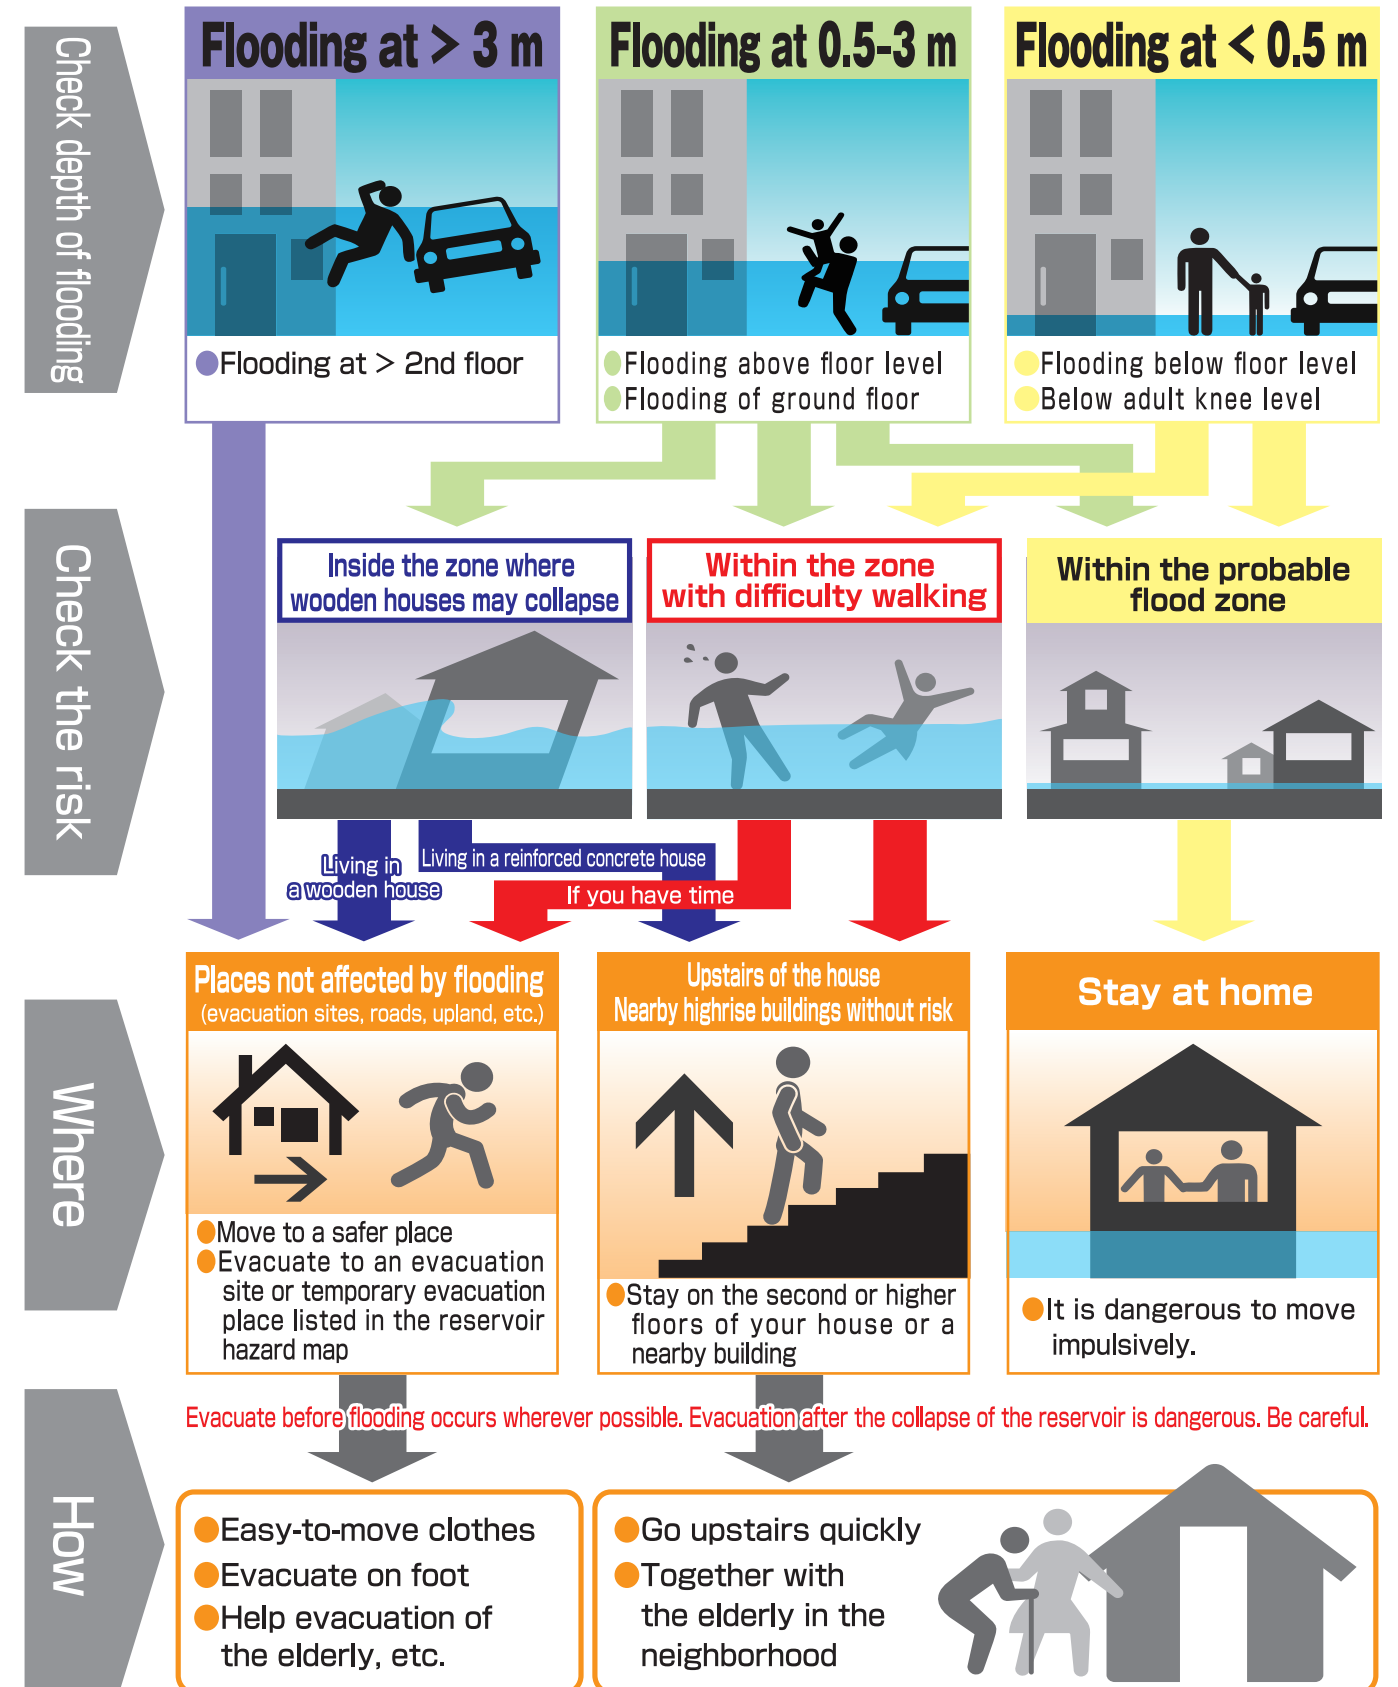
Check depth of flooding

Flooding at > 3 m

Flooding at > 2nd floor

Flooding at 0.5-3 m

Flooding above floor level
Flooding of ground floor

Flooding at < 0.5 m

Flooding below floor level
Below adult knee level

Check the risk

Inside the zone where wooden houses may collapse

Within the zone with difficulty walking

Within the probable flood zone

Living in a wooden house

Living in a reinforced concrete house

If you have time

Where

Places not affected by flooding
(evacuation sites, roads, upland, etc.)

Move to a safer place
Evacuate to an evacuation site or temporary evacuation place listed in the reservoir hazard map

Upstairs of the house
Nearby highrise buildings without risk

Stay on the second or higher floors of your house or a nearby building

Stay at home

It is dangerous to move impulsively.

Evacuate before flooding occurs wherever possible. Evacuation after the collapse of the reservoir is dangerous. Be careful.

How

Easy-to-move clothes
Evacuate on foot
Help evacuation of the elderly, etc.

Go upstairs quickly
Together with the elderly in the neighborhood